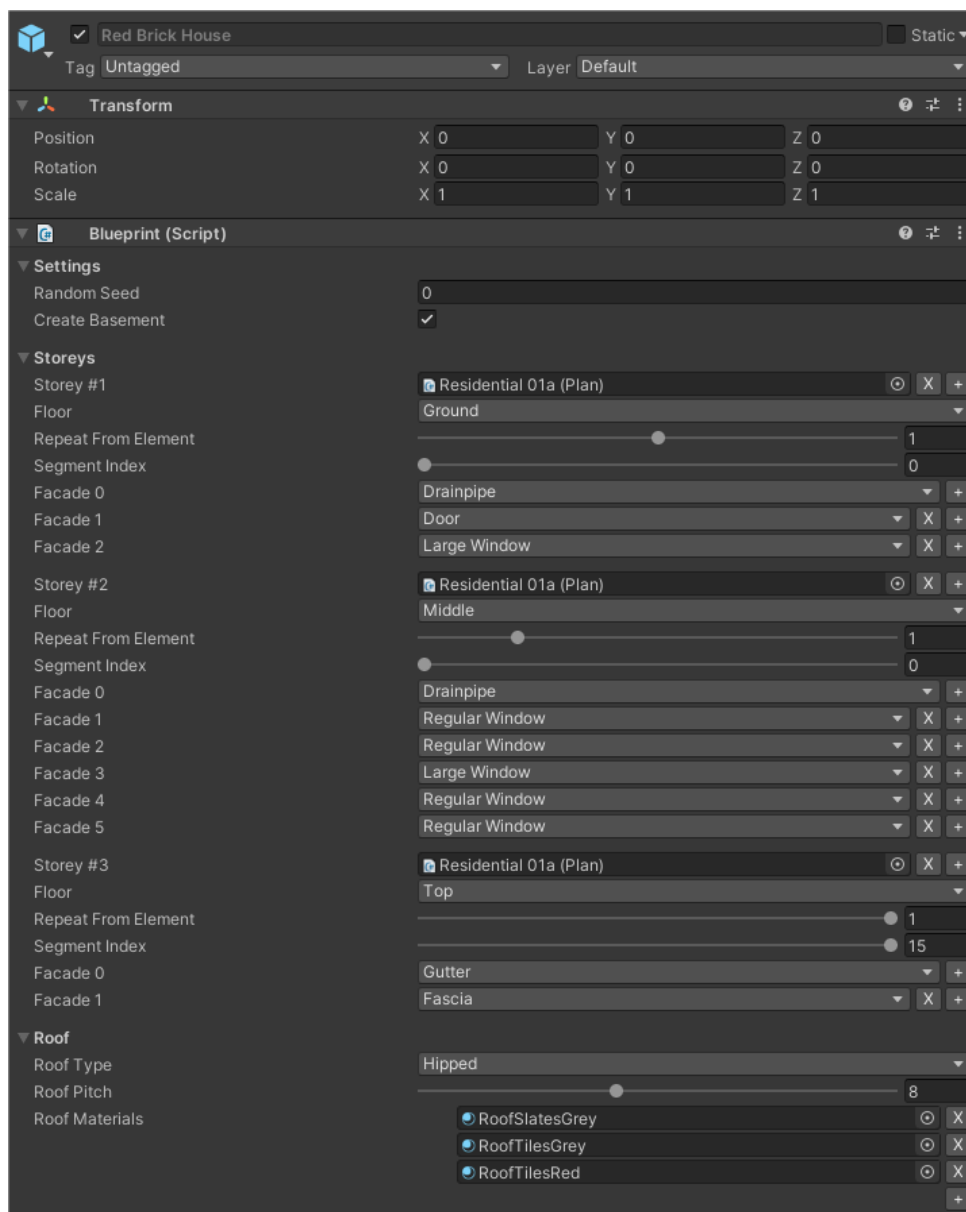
Red Brick House
Static
Tag Untagged
Layer Default

Transform

| | | | |
|---|---|---|---|
| Position | X 0 | Y 0 | Z 0 |
| Rotation | X 0 | Y 0 | Z 0 |
| Scale | X 1 | Y 1 | Z 1 |

Blueprint (Script)

Settings
Random Seed 0
Create Basement

Storeys
Storey #1 Residential 01a (Plan) X +
Floor Ground
Repeat From Element 1
Segment Index 0
Facade 0 Drainpipe +
Facade 1 Door X +
Facade 2 Large Window X +
Storey #2 Residential 01a (Plan) X +
Floor Middle
Repeat From Element 1
Segment Index 0
Facade 0 Drainpipe +
Facade 1 Regular Window X +
Facade 2 Regular Window X +
Facade 3 Large Window X +
Facade 4 Regular Window X +
Facade 5 Regular Window X +
Storey #3 Residential 01a (Plan) X +
Floor Top
Repeat From Element 1
Segment Index 15
Facade 0 Gutter +
Facade 1 Fascia X +

Roof
Roof Type Hipped
Roof Pitch 8
Roof Materials
RoofSlatesGrey X
RoofTilesGrey X
RoofTilesRed X
+